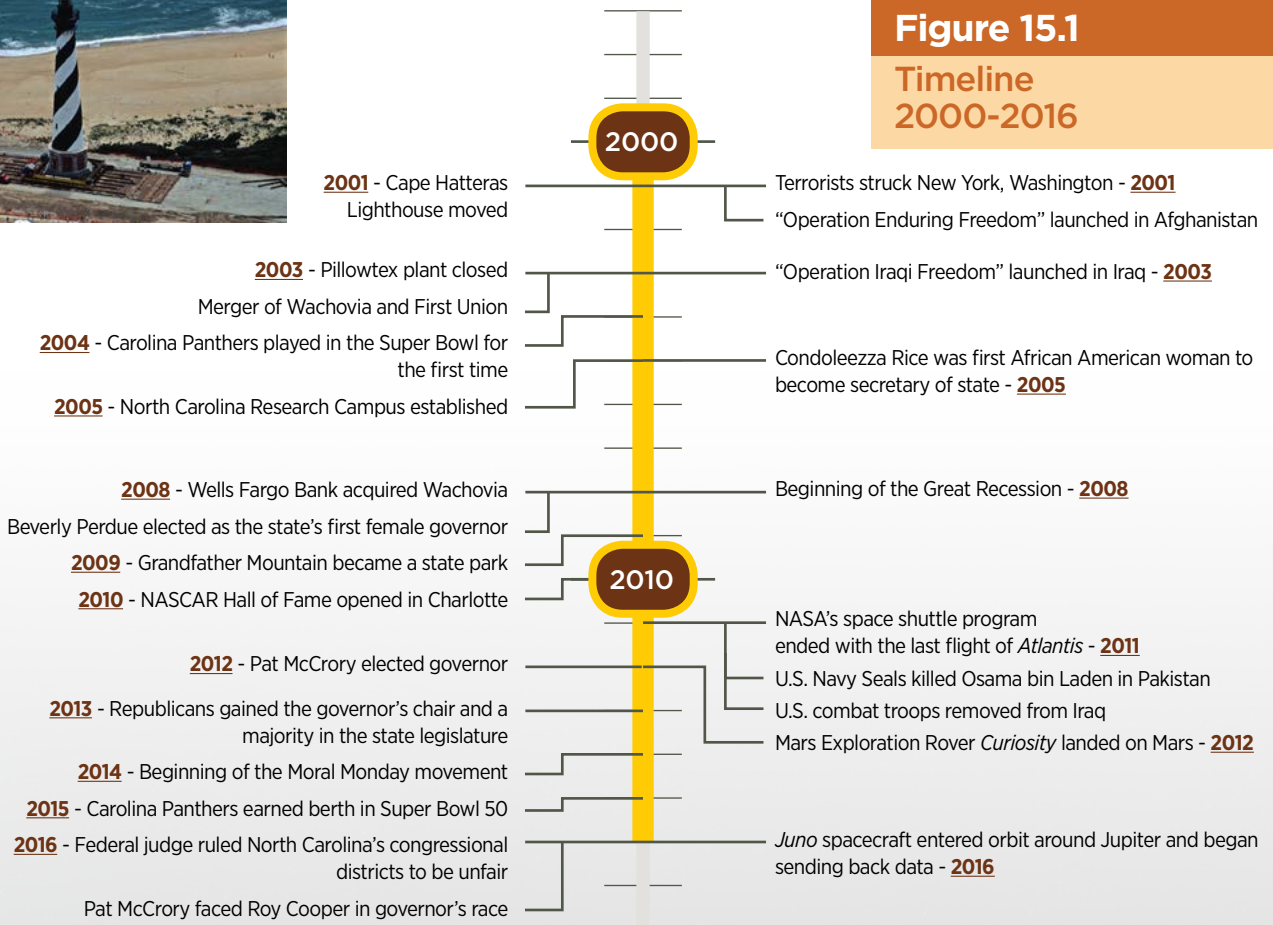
Figure 15.1

Timeline 2000-2016

2000

2001 - Cape Hatteras Lighthouse moved

Terrorists struck New York, Washington - 2001

"Operation Enduring Freedom" launched in Afghanistan

2003 - Pillowtex plant closed

Merger of Wachovia and First Union

"Operation Iraqi Freedom" launched in Iraq - 2003

2004 - Carolina Panthers played in the Super Bowl for the first time

Condoleezza Rice was first African American woman to become secretary of state - 2005

2005 - North Carolina Research Campus established

2008 - Wells Fargo Bank acquired Wachovia

Beginning of the Great Recession - 2008

Beverly Perdue elected as the state's first female governor

2009 - Grandfather Mountain became a state park

2010

2010 - NASCAR Hall of Fame opened in Charlotte

NASA's space shuttle program ended with the last flight of Atlantis - 2011

2012 - Pat McCrory elected governor

U.S. Navy Seals killed Osama bin Laden in Pakistan

2013 - Republicans gained the governor's chair and a majority in the state legislature

U.S. combat troops removed from Iraq

Mars Exploration Rover Curiosity landed on Mars - 2012

2014 - Beginning of the Moral Monday movement

2015 - Carolina Panthers earned berth in Super Bowl 50

2016 - Federal judge ruled North Carolina's congressional districts to be unfair

Juno spacecraft entered orbit around Jupiter and began sending back data - 2016

Pat McCrory faced Roy Cooper in governor's race